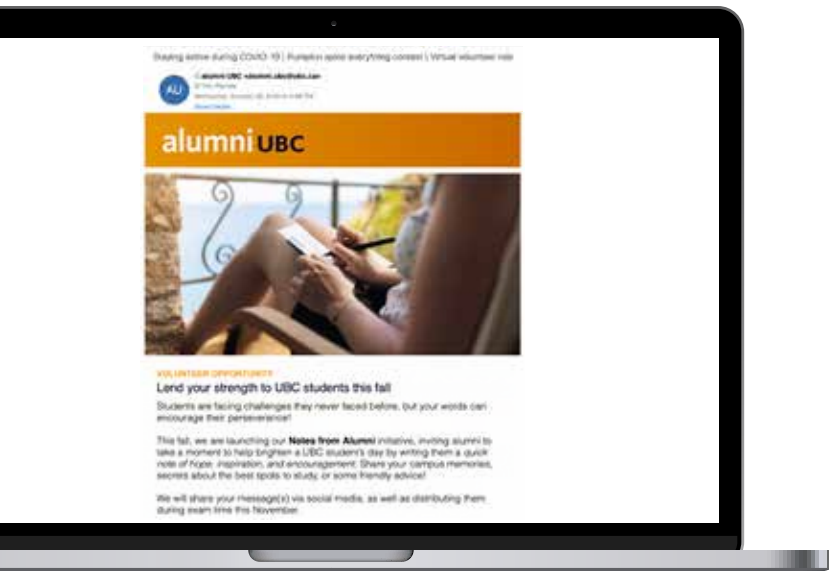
Staying active during COVID-19 | Pumpkin spice everything contest | Virtual volunteer role

AU

alumni UBC <alumni.ubc@ubc.ca>

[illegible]

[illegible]

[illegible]

alumni UBC

VOLUNTEER OPPORTUNITY

Lend your strength to UBC students this fall

Students are facing challenges they never faced before, but your words can encourage their perseverance!

This fall, we are launching our Notes from Alumni initiative, inviting alumni to take a moment to help brighten a UBC student's day by writing them a quick note of hope, inspiration, and encouragement. Share your campus memories, secrets about the best spots to study, or some friendly advice!

We will share your message(s) via social media, as well as distributing them during exam time this November.